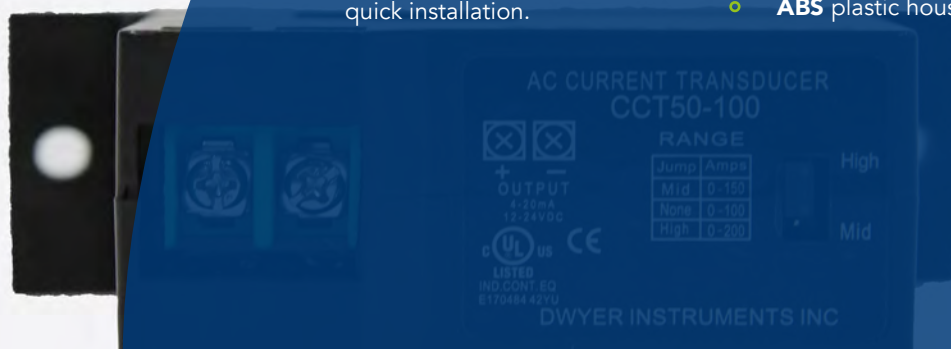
quick installation.

ABS plastic hous

AC CURRENT TRANSDUCER
CCT50-100

+ −
OUTPUT
4-20mA
12-24VDC

RANGE

| Jump | Amps |
|---|---|
| Mid | 0-150 |
| None | 0-100 |
| High | 0-200 |

High

Mid

c UL us CE
LISTED
IND.CONT.EQ
E170464 42YU

DWYER INSTRUMENTS INC